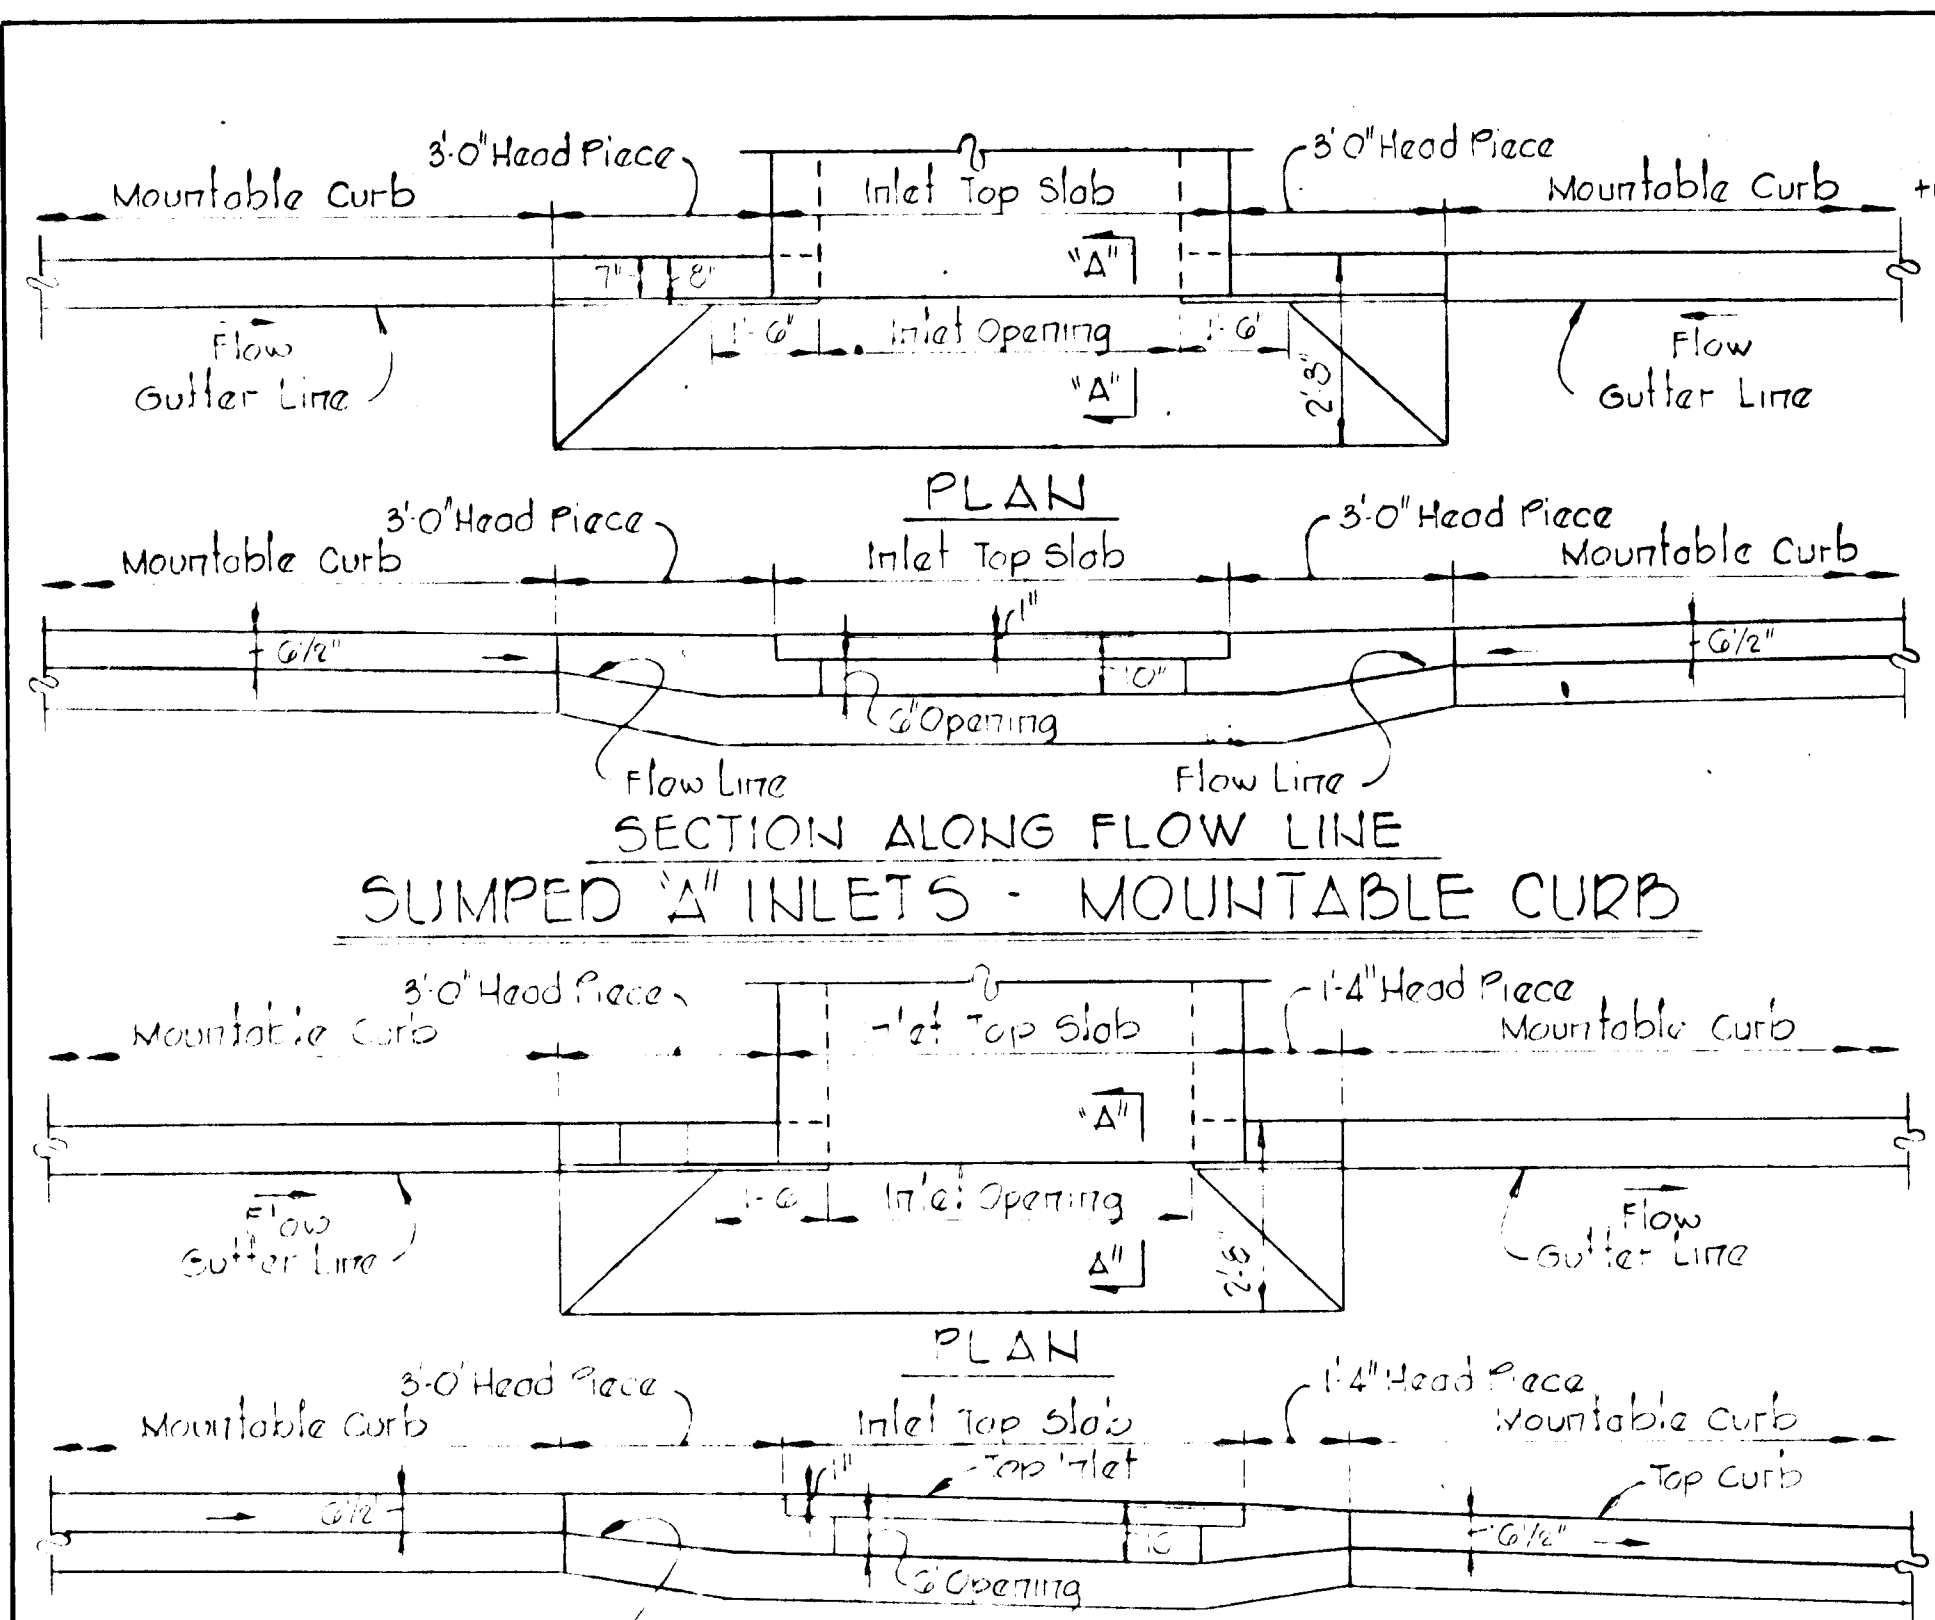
3'-0" Head Piece
Mountable Curb
Inlet Top Slab
3'-0" Head Piece
Mountable Curb
"A"
7"
8"
1'-6"
Inlet Opening
1'-6"
Flow
Gutter Line
"A"
2'-3"
Flow
Gutter Line

PLAN

3'-0" Head Piece
Mountable Curb
Inlet Top Slab
3'-0" Head Piece
Mountable Curb
1"
6½"
6½"
10"
6" Opening
Flow Line
Flow Line

SECTION ALONG FLOW LINE

SUMPED "A" INLETS - MOUNTABLE CURB

3'-0" Head Piece
Mountable Curb
Inlet Top Slab
1'-4" Head Piece
Mountable Curb
"A"
1'-6
Inlet Opening
Flow
Gutter Line
"A"
2'-6"
Flow
Gutter Line

PLAN

3'-0" Head Piece
Mountable Curb
Inlet Top Slab
1'-4" Head Piece
Mountable Curb
1"
Top Inlet
Top Curb
6½"
10"
6½"
6" Opening